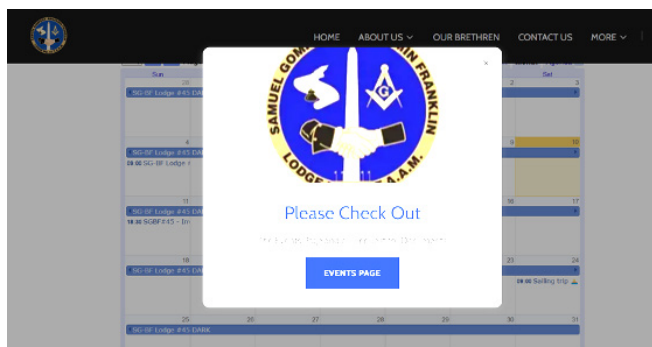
HOME ABOUT US OUR BRETHREN CONTACT US MORE

Sun Sat

28 2 3

SG-BF Lodge #45 DAR

6 9 10

SG-BF Lodge #45 DAR

08:00 SG-BF Lodge

11 16 17

SG-BF Lodge #45 DAR

18:00 SGBF#45 - Im

18 23 24

SG-BF Lodge #45 DAR

08:00 Sailing trip

25 26 27 28 29 30 31

SG-BF Lodge #45 DARK

SAMUEL GOMP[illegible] FRANKLIN

LODGE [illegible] A.A.M.

G

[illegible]

×

Please Check Out

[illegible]

EVENTS PAGE